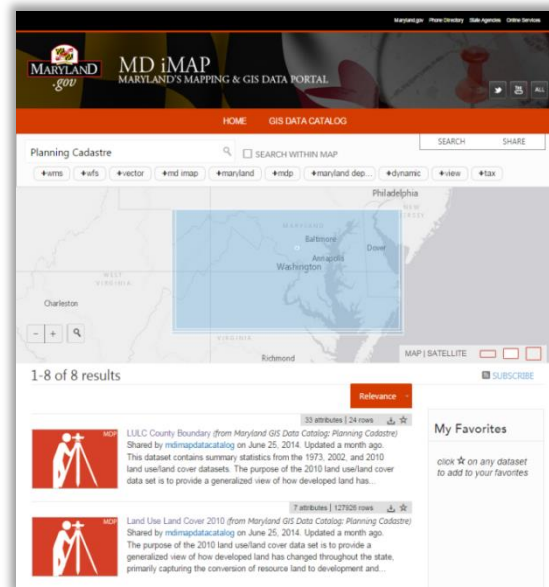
Maryland.gov Phone Directory State Agencies Online Services

MARYLAND .gov

MD iMAP
MARYLAND'S MAPPING & GIS DATA PORTAL

ALL

HOME GIS DATA CATALOG

Planning Cadastre

SEARCH WITHIN MAP

SEARCH SHARE

+wms +wfs +vector +md imap +maryland +mdp +maryland dep... +dynamic +view +tax

Philadelphia
NEW JERSEY
MARYLAND
Baltimore
Dover
Annapolis
Washington
WEST VIRGINIA
Charleston
VIRGINIA
Richmond

- +

MAP | SATELLITE

1-8 of 8 results

SUBSCRIBE

Relevance

33 attributes | 24 rows

MDP
LULC County Boundary (from Maryland GIS Data Catalog: Planning Cadastre)
Shared by mdimapdatacatalog on June 25, 2014. Updated a month ago.
This dataset contains summary statistics from the 1973, 2002, and 2010 land use/land cover datasets. The purpose of the 2010 land use/land cover data set is to provide a generalized view of how developed land has...

7 attributes | 127926 rows

MDP
Land Use Land Cover 2010 (from Maryland GIS Data Catalog: Planning Cadastre)
Shared by mdimapdatacatalog on June 25, 2014. Updated a month ago.
The purpose of the 2010 land use/land cover data set is to provide a generalized view of how developed land has changed throughout the state, primarily capturing the conversion of resource land to development and...

My Favorites

click ☆ on any dataset to add to your favorites